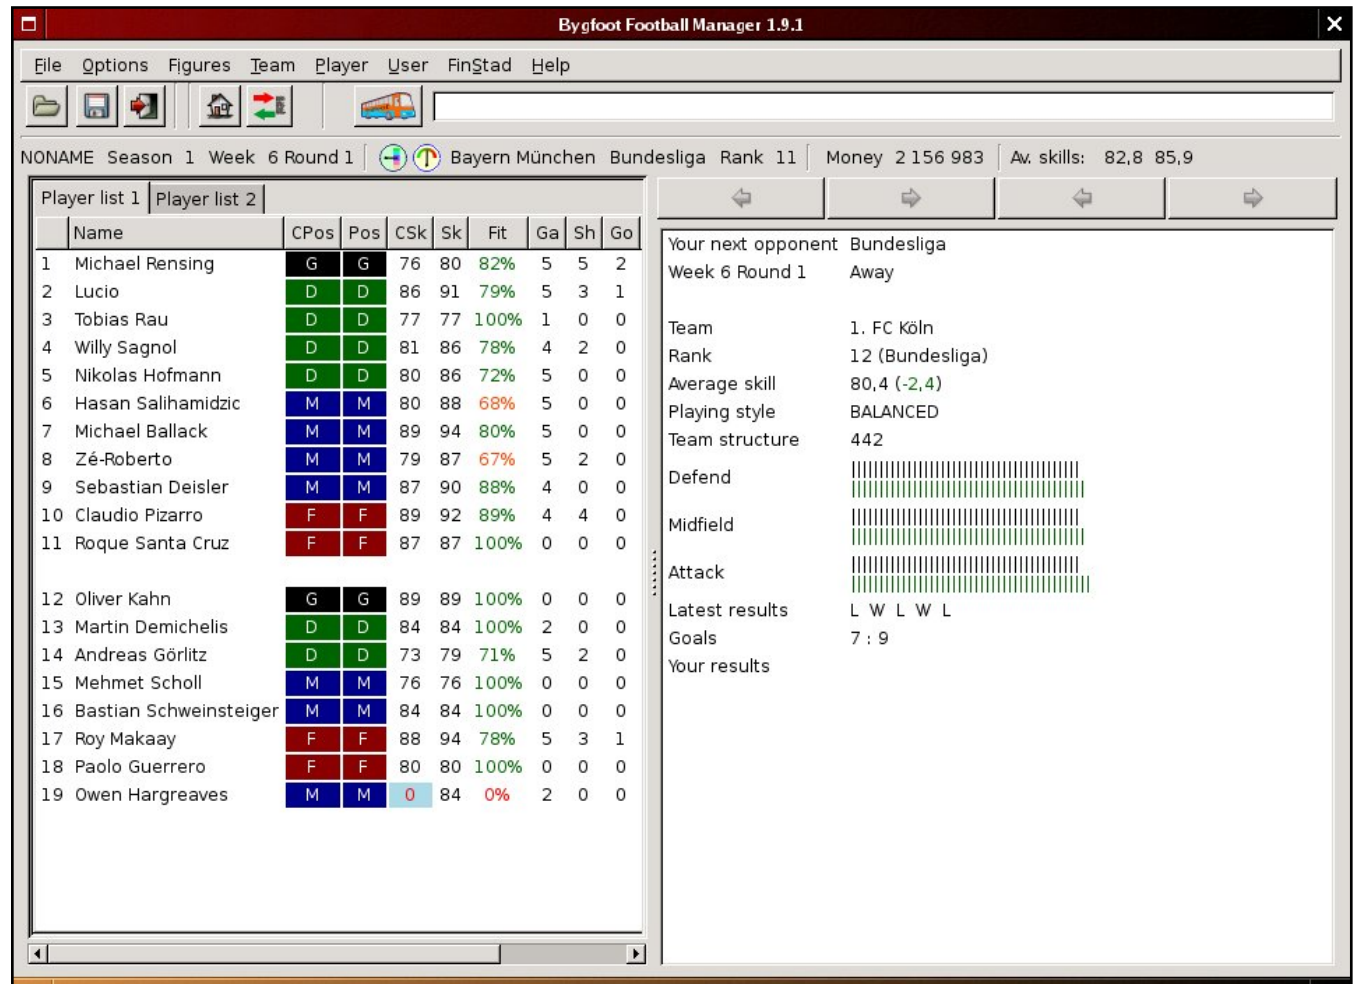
Bygfoot Football Manager 1.9.1

File Options Figures Team Player User FinStad Help

NONAME Season 1 Week 6 Round 1 Bayern München Bundesliga Rank 11 Money 2 156 983 Av. skills: 82,8 85,9

Player list 1 | Player list 2

| | Name | CPos | Pos | CSk | Sk | Fit | Ga | Sh | Go |
|---|---|---|---|---|---|---|---|---|---|
| 1 | Michael Rensing | G | G | 76 | 80 | 82% | 5 | 5 | 2 |
| 2 | Lucio | D | D | 86 | 91 | 79% | 5 | 3 | 1 |
| 3 | Tobias Rau | D | D | 77 | 77 | 100% | 1 | 0 | 0 |
| 4 | Willy Sagnol | D | D | 81 | 86 | 78% | 4 | 2 | 0 |
| 5 | Nikolas Hofmann | D | D | 80 | 86 | 72% | 5 | 0 | 0 |
| 6 | Hasan Salihamidzic | M | M | 80 | 88 | 68% | 5 | 0 | 0 |
| 7 | Michael Ballack | M | M | 89 | 94 | 80% | 5 | 0 | 0 |
| 8 | Zé-Roberto | M | M | 79 | 87 | 67% | 5 | 2 | 0 |
| 9 | Sebastian Deisler | M | M | 87 | 90 | 88% | 4 | 0 | 0 |
| 10 | Claudio Pizarro | F | F | 89 | 92 | 89% | 4 | 4 | 0 |
| 11 | Roque Santa Cruz | F | F | 87 | 87 | 100% | 0 | 0 | 0 |
| 12 | Oliver Kahn | G | G | 89 | 89 | 100% | 0 | 0 | 0 |
| 13 | Martin Demichelis | D | D | 84 | 84 | 100% | 2 | 0 | 0 |
| 14 | Andreas Görlitz | D | D | 73 | 79 | 71% | 5 | 2 | 0 |
| 15 | Mehmet Scholl | M | M | 76 | 76 | 100% | 0 | 0 | 0 |
| 16 | Bastian Schweinsteiger | M | M | 84 | 84 | 100% | 0 | 0 | 0 |
| 17 | Roy Makaay | F | F | 88 | 94 | 78% | 5 | 3 | 1 |
| 18 | Paolo Guerrero | F | F | 80 | 80 | 100% | 0 | 0 | 0 |
| 19 | Owen Hargreaves | M | M | 0 | 84 | 0% | 2 | 0 | 0 |

Your next opponent Bundesliga
Week 6 Round 1 Away

Team 1. FC Köln
Rank 12 (Bundesliga)
Average skill 80,4 (-2,4)
Playing style BALANCED
Team structure 442
Defend
Midfield
Attack
Latest results L W L W L
Goals 7 : 9
Your results